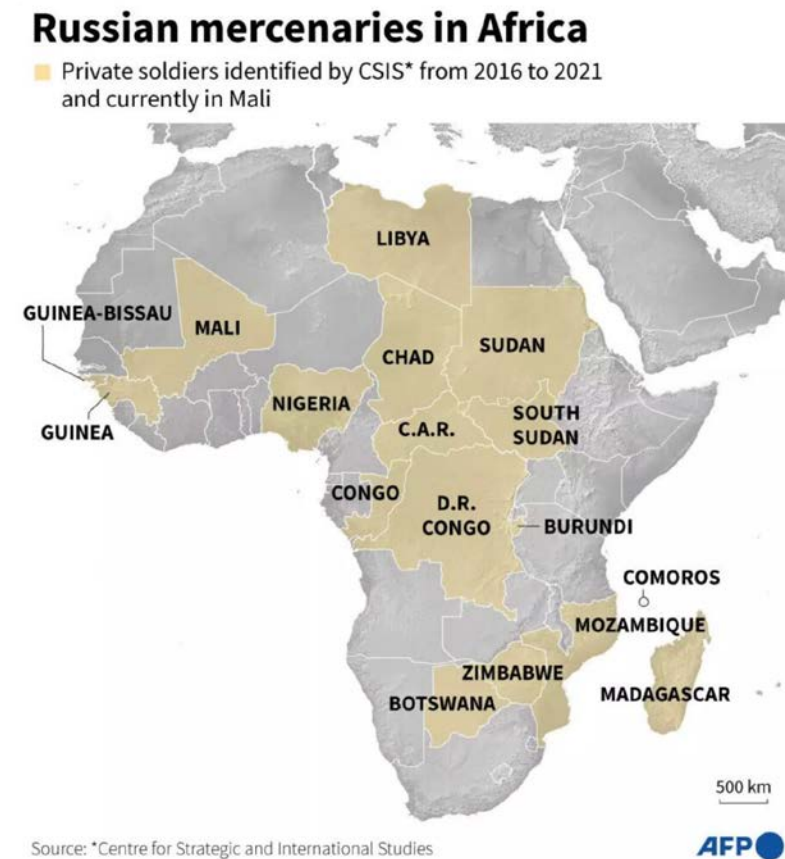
Russian mercenaries in Africa

Private soldiers identified by CSIS* from 2016 to 2021 and currently in Mali

LIBYA

GUINEA-BISSAU

MALI

SUDAN

CHAD

NIGERIA

GUINEA

C.A.R.

SOUTH SUDAN

CONGO

D.R. CONGO

BURUNDI

COMOROS

MOZAMBIQUE

ZIMBABWE

MADAGASCAR

BOTSWANA

500 km

Source: *Centre for Strategic and International Studies

AFP